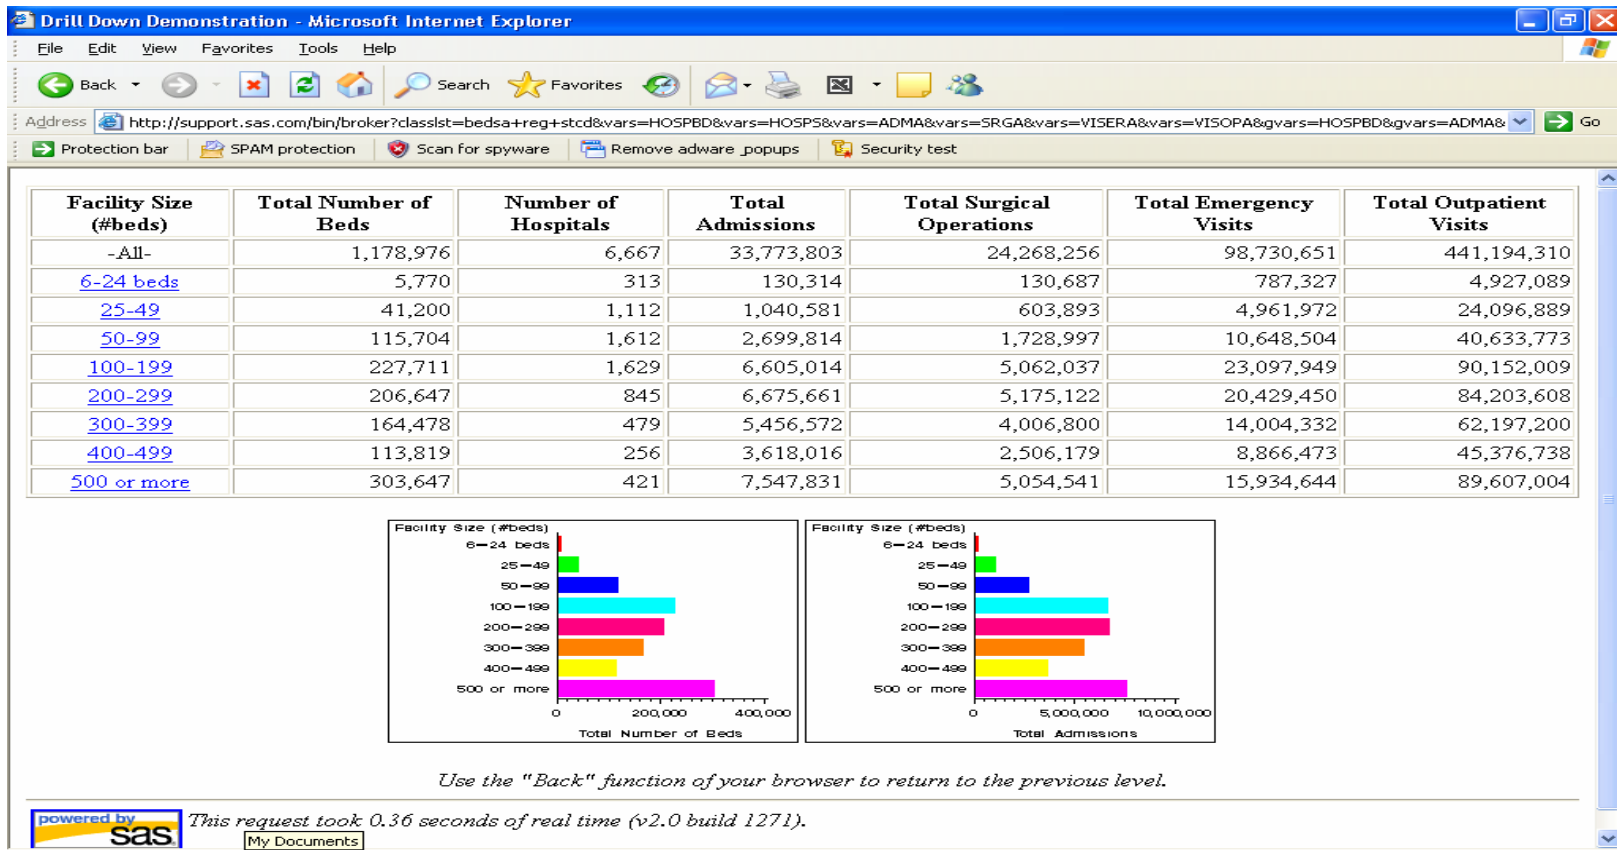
Drill Down Demonstration - Microsoft Internet Explorer

File Edit View Favorites Tools Help

Back Search Favorites

Address http://support.sas.com/bin/broker?classlst=bedsa+reg+stcd&vars=HOSPBD&vars=HOSPS&vars=ADMA&vars=SRGA&vars=VISERA&vars=VISOPA&gvars=HOSPBD&gvars=ADMA& Go

Protection bar SPAM protection Scan for spyware Remove adware popups Security test

| Facility Size (#beds) | Total Number of Beds | Number of Hospitals | Total Admissions | Total Surgical Operations | Total Emergency Visits | Total Outpatient Visits |
|---|---|---|---|---|---|---|
| -All- | 1,178,976 | 6,667 | 33,773,803 | 24,268,256 | 98,730,651 | 441,194,310 |
| 6-24 beds | 5,770 | 313 | 130,314 | 130,687 | 787,327 | 4,927,089 |
| 25-49 | 41,200 | 1,112 | 1,040,581 | 603,893 | 4,961,972 | 24,096,889 |
| 50-99 | 115,704 | 1,612 | 2,699,814 | 1,728,997 | 10,648,504 | 40,633,773 |
| 100-199 | 227,711 | 1,629 | 6,605,014 | 5,062,037 | 23,097,949 | 90,152,009 |
| 200-299 | 206,647 | 845 | 6,675,661 | 5,175,122 | 20,429,450 | 84,203,608 |
| 300-399 | 164,478 | 479 | 5,456,572 | 4,006,800 | 14,004,332 | 62,197,200 |
| 400-499 | 113,819 | 256 | 3,618,016 | 2,506,179 | 8,866,473 | 45,376,738 |
| 500 or more | 303,647 | 421 | 7,547,831 | 5,054,541 | 15,934,644 | 89,607,004 |

Facility Size (#beds)
6-24 beds
25-49
50-99
100-199
200-299
300-399
400-499
500 or more
0 200,000 400,000
Total Number of Beds

Facility Size (#beds)
6-24 beds
25-49
50-99
100-199
200-299
300-399
400-499
500 or more
0 5,000,000 10,000,000
Total Admissions

Use the "Back" function of your browser to return to the previous level.

powered by sas

This request took 0.36 seconds of real time (v2.0 build 1271).

My Documents